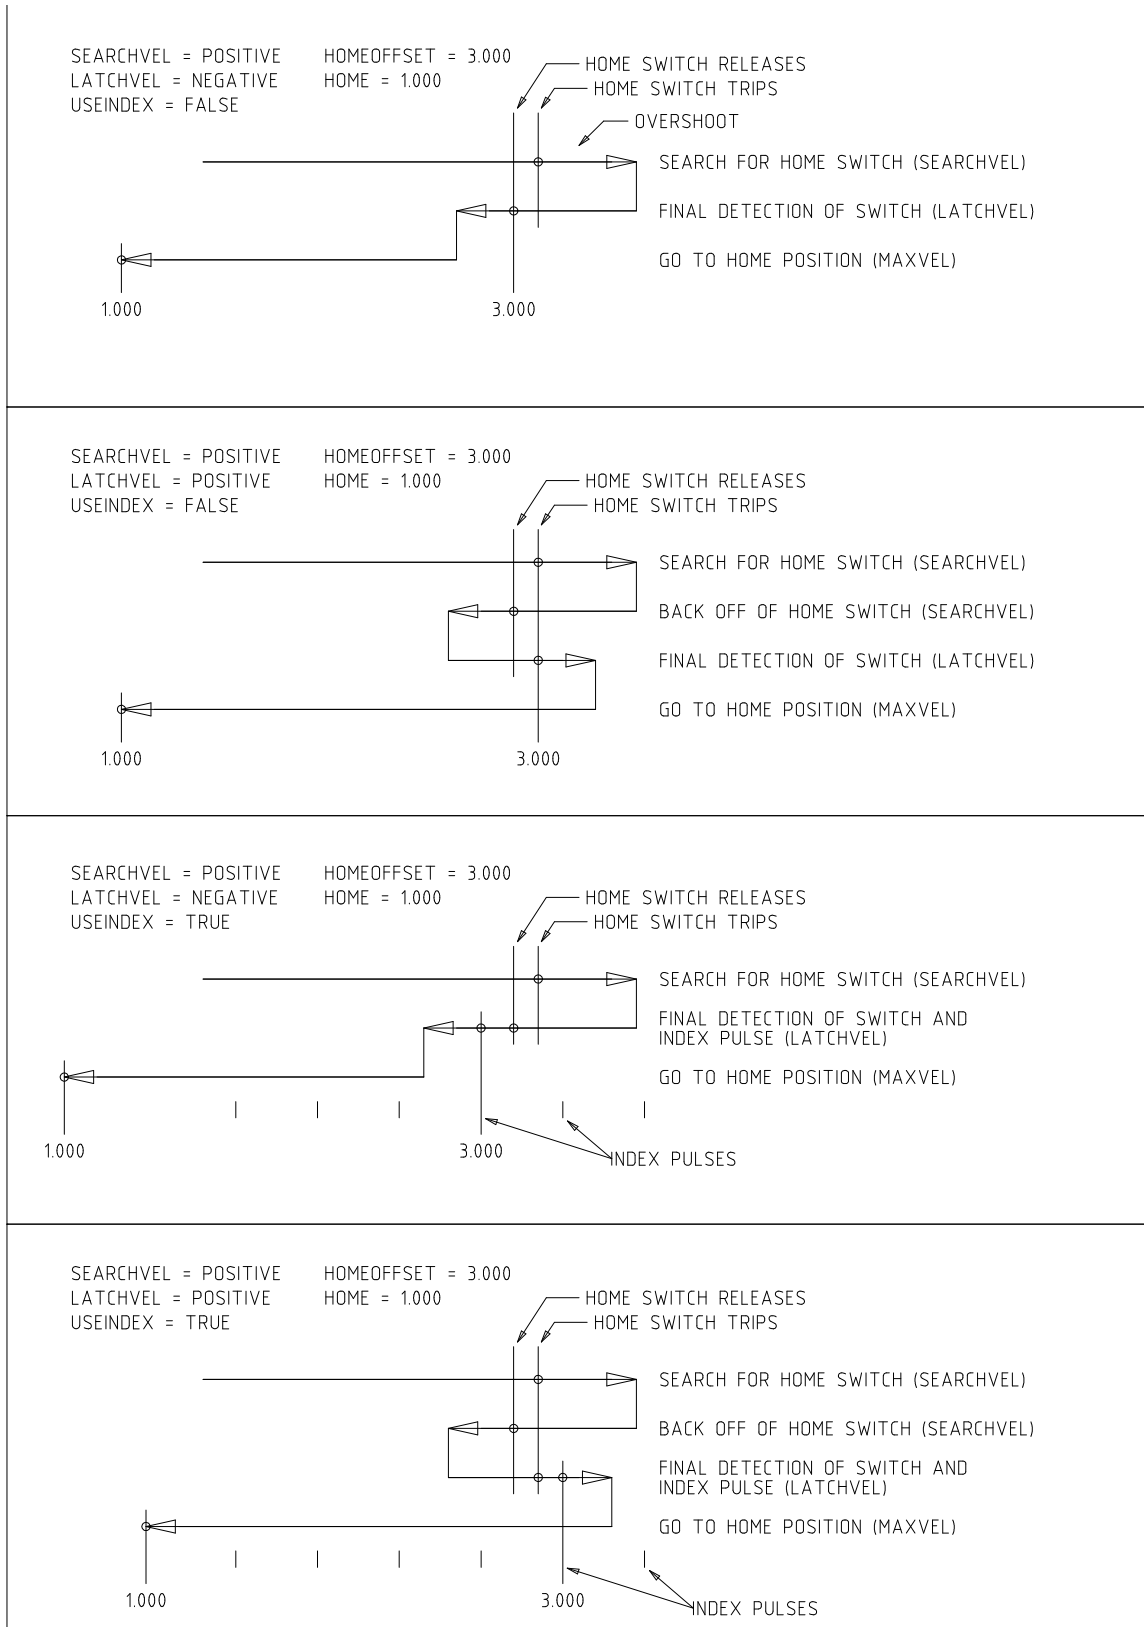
SEARCHVEL = POSITIVE HOMEOFFSET = 3.000
LATCHVEL = NEGATIVE HOME = 1.000
USEINDEX = FALSE

HOME SWITCH RELEASES
HOME SWITCH TRIPS
OVERSHOOT
SEARCH FOR HOME SWITCH (SEARCHVEL)
FINAL DETECTION OF SWITCH (LATCHVEL)
GO TO HOME POSITION (MAXVEL)
1.000
3.000

SEARCHVEL = POSITIVE HOMEOFFSET = 3.000
LATCHVEL = POSITIVE HOME = 1.000
USEINDEX = FALSE

HOME SWITCH RELEASES
HOME SWITCH TRIPS
SEARCH FOR HOME SWITCH (SEARCHVEL)
BACK OFF OF HOME SWITCH (SEARCHVEL)
FINAL DETECTION OF SWITCH (LATCHVEL)
GO TO HOME POSITION (MAXVEL)
1.000
3.000

SEARCHVEL = POSITIVE HOMEOFFSET = 3.000
LATCHVEL = NEGATIVE HOME = 1.000
USEINDEX = TRUE

HOME SWITCH RELEASES
HOME SWITCH TRIPS
SEARCH FOR HOME SWITCH (SEARCHVEL)
FINAL DETECTION OF SWITCH AND INDEX PULSE (LATCHVEL)
GO TO HOME POSITION (MAXVEL)
1.000
3.000
INDEX PULSES

SEARCHVEL = POSITIVE HOMEOFFSET = 3.000
LATCHVEL = POSITIVE HOME = 1.000
USEINDEX = TRUE

HOME SWITCH RELEASES
HOME SWITCH TRIPS
SEARCH FOR HOME SWITCH (SEARCHVEL)
BACK OFF OF HOME SWITCH (SEARCHVEL)
FINAL DETECTION OF SWITCH AND INDEX PULSE (LATCHVEL)
GO TO HOME POSITION (MAXVEL)
1.000
3.000
INDEX PULSES